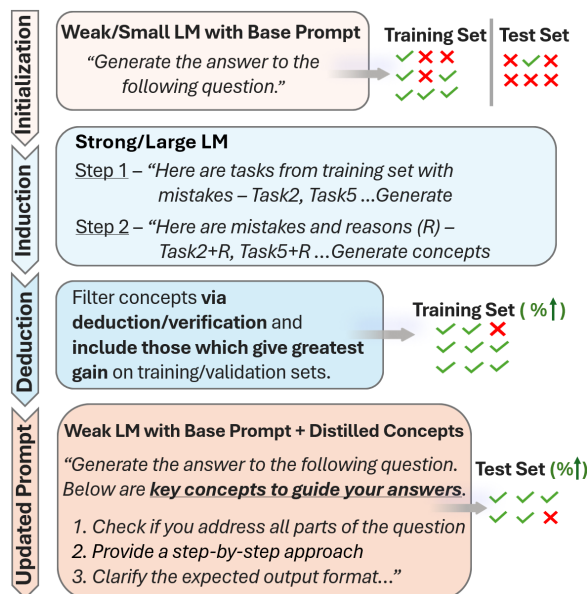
Initialization

Weak/Small LM with Base Prompt

"Generate the answer to the following question."

Training Set

Test Set

Induction

Strong/Large LM

Step 1 – "Here are tasks from training set with mistakes – Task2, Task5 ...Generate

Step 2 – "Here are mistakes and reasons (R) – Task2+R, Task5+R ...Generate concepts

Deduction

Filter concepts **via deduction/verification** and **include those which give greatest gain** on training/validation sets.

Training Set ( %↑)

Updated Prompt

Weak LM with Base Prompt + Distilled Concepts

"Generate the answer to the following question. Below are **key concepts to guide your answers**.

1. Check if you address all parts of the question
2. Provide a step-by-step approach
3. Clarify the expected output format..."

Test Set (%↑)